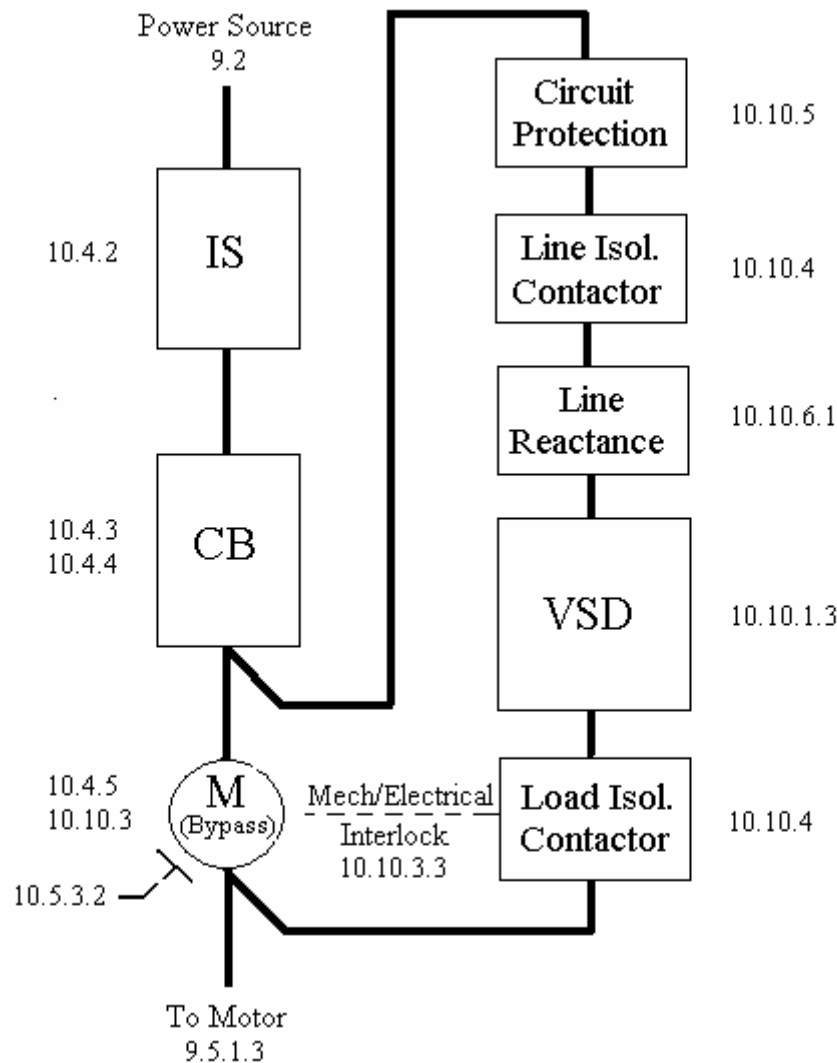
Power Source
9.2

Circuit Protection
10.10.5

10.4.2
IS

Line Isol. Contactor
10.10.4

Line Reactance
10.10.6.1

10.4.3
10.4.4
CB

VSD
10.10.1.3

10.4.5
10.10.3
M
(Bypass)

Mech/Electrical
Interlock
10.10.3.3

Load Isol. Contactor
10.10.4

10.5.3.2

To Motor
9.5.1.3